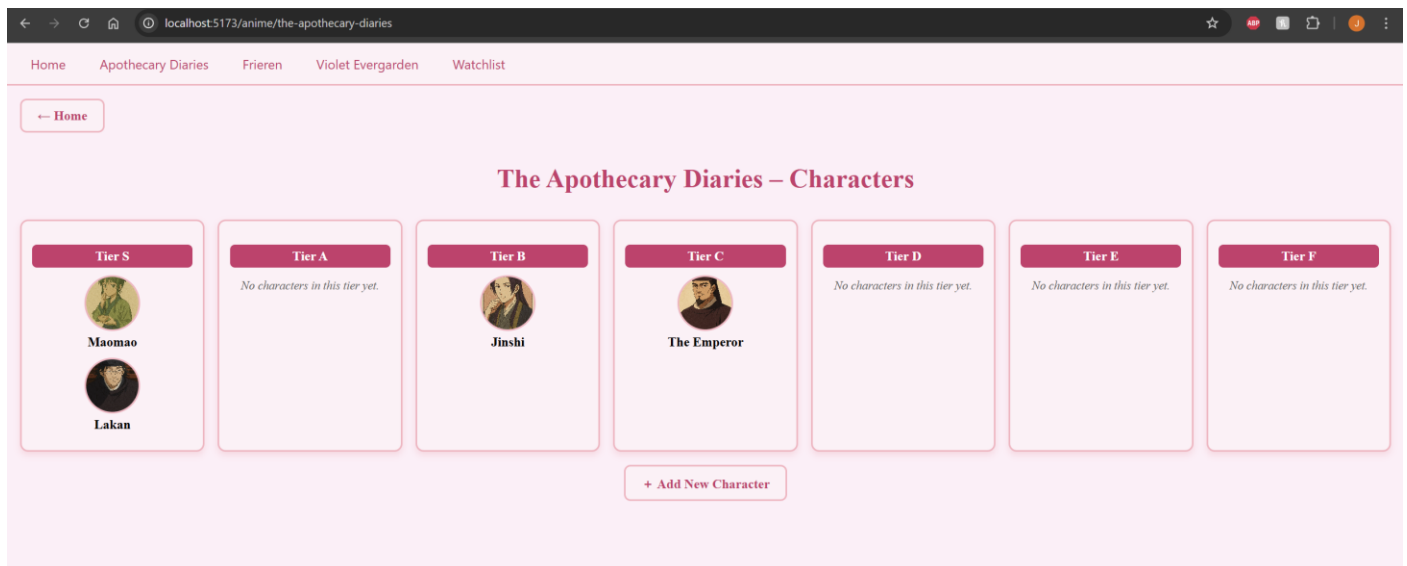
localhost:5173/anime/the-apothecary-diaries

Home Apothecary Diaries Frieren Violet Evergarden Watchlist

← Home

The Apothecary Diaries – Characters

Tier S
Maomao
Lakan

Tier A
No characters in this tier yet.

Tier B
Jinshi

Tier C
The Emperor

Tier D
No characters in this tier yet.

Tier E
No characters in this tier yet.

Tier F
No characters in this tier yet.

+ Add New Character